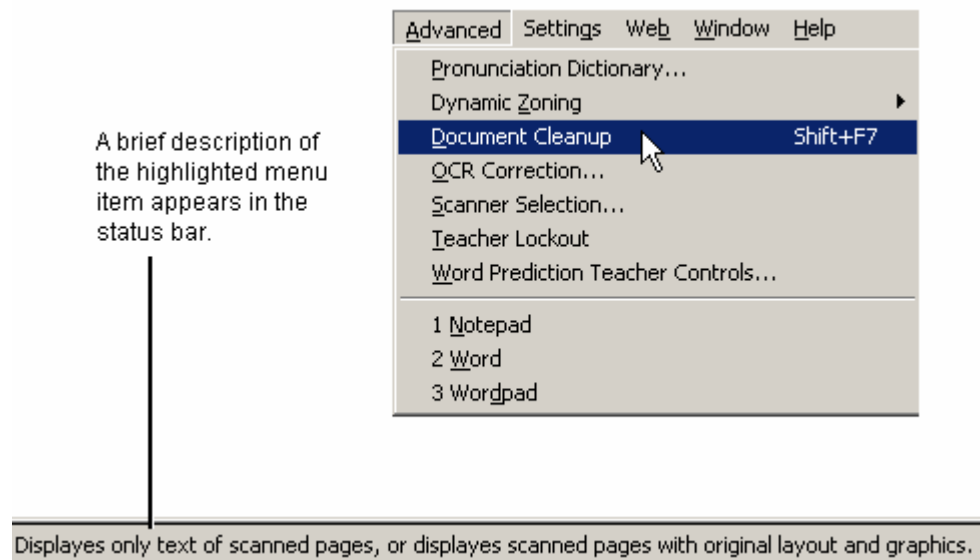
Advanced Settings Web Window Help

Pronunciation Dictionary...
Dynamic Zoning
Document Cleanup Shift+F7
OCR Correction...
Scanner Selection...
Teacher Lockout
Word Prediction Teacher Controls...

1 Notepad
2 Word
3 Wordpad

A brief description of the highlighted menu item appears in the status bar.

Displayes only text of scanned pages, or displayes scanned pages with original layout and graphics.